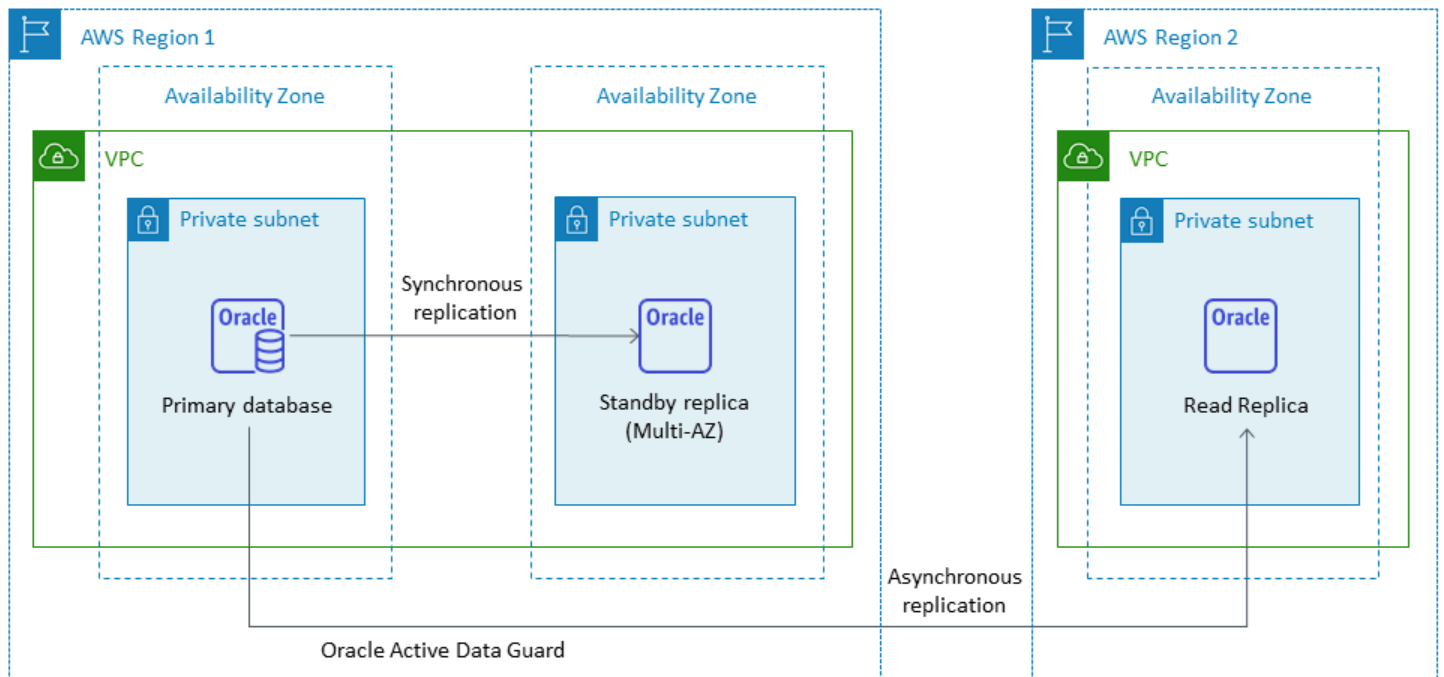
AWS Region 1

Availability Zone

Availability Zone

VPC

Private subnet

Oracle

Primary database

Synchronous replication

Private subnet

Oracle

Standby replica (Multi-AZ)

AWS Region 2

Availability Zone

VPC

Private subnet

Oracle

Read Replica

Asynchronous replication

Oracle Active Data Guard